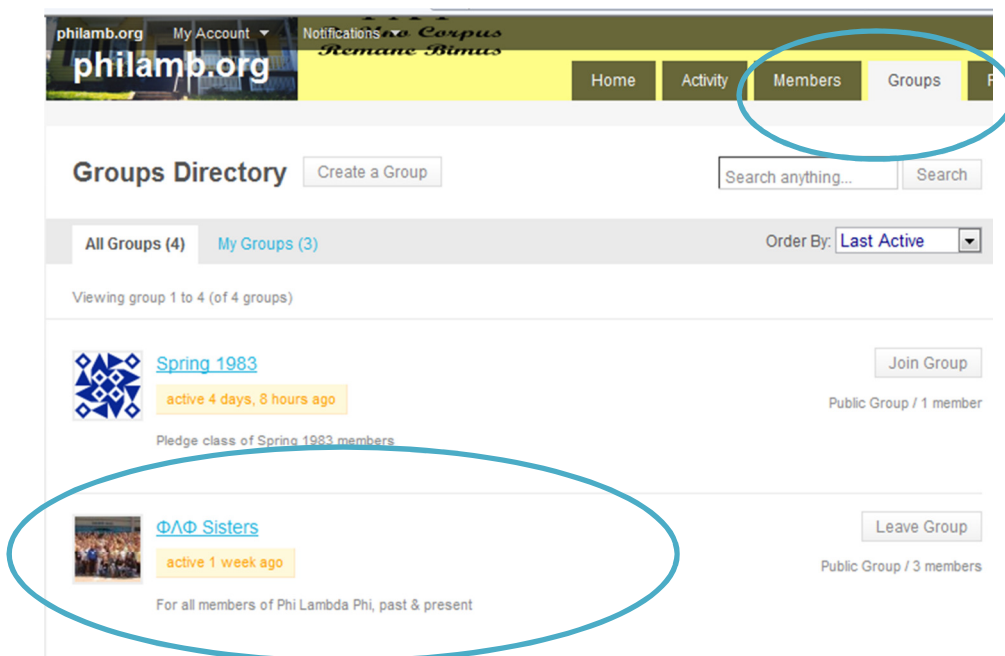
philamb.org My Account Notifications

philamb.org

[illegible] Corpus Romane Bimus

Home Activity Members Groups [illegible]

Groups Directory Create a Group

Search anything... Search

All Groups (4) My Groups (3)

Order By: Last Active

Viewing group 1 to 4 (of 4 groups)

Spring 1983

active 4 days, 8 hours ago

Pledge class of Spring 1983 members

Join Group

Public Group / 1 member

ΦΛΦ Sisters

active 1 week ago

For all members of Phi Lambda Phi, past & present

Leave Group

Public Group / 3 members